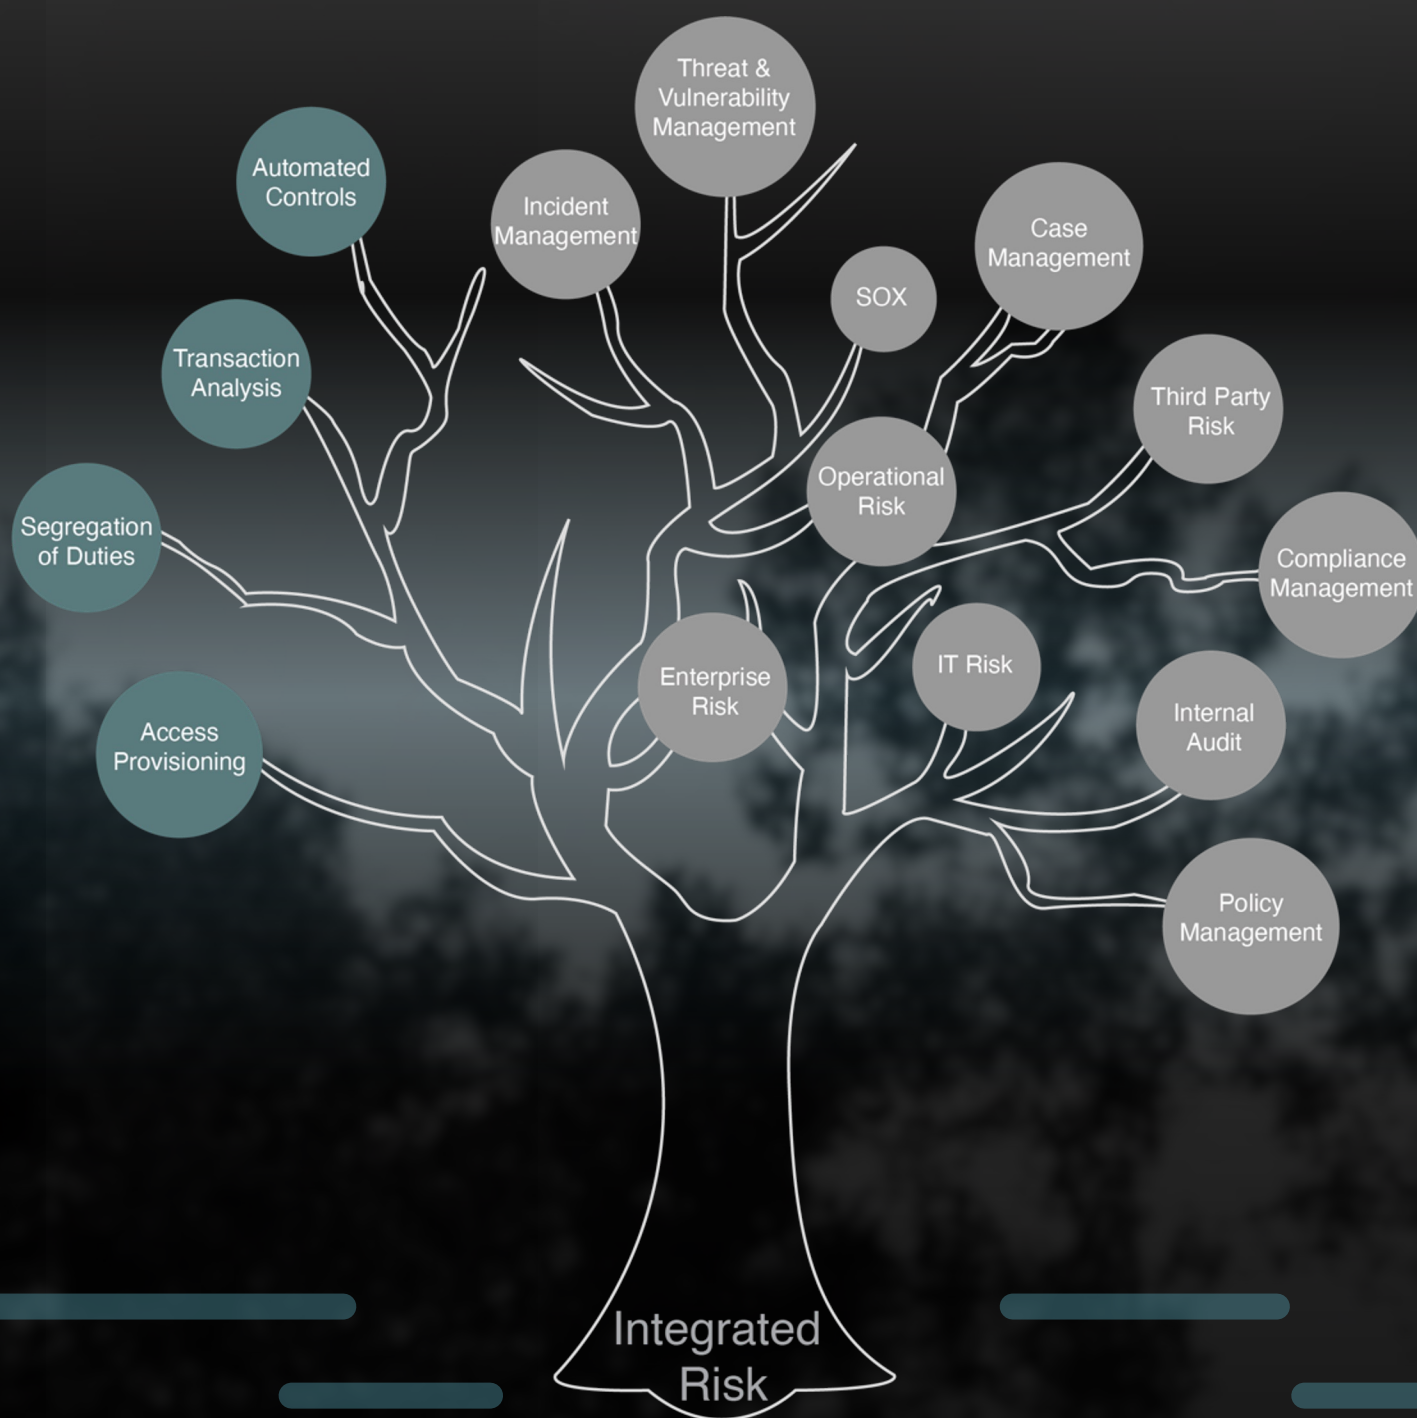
Threat & Vulnerability Management

Automated Controls

Incident Management

Case Management

SOX

Transaction Analysis

Third Party Risk

Operational Risk

Segregation of Duties

Compliance Management

Enterprise Risk

IT Risk

Internal Audit

Access Provisioning

Policy Management

Integrated Risk